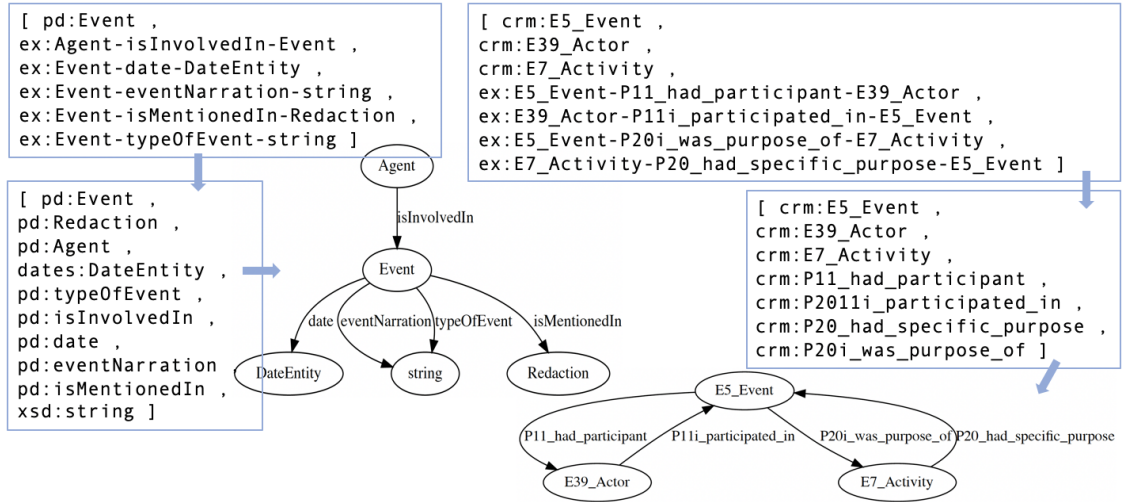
[ pd:Event ,
ex:Agent-isInvolvedIn-Event ,
ex:Event-date-DateEntity ,
ex:Event-eventNarration-string ,
ex:Event-isMentionedIn-Redaction ,
ex:Event-typeOfEvent-string ]

[ pd:Event ,
pd:Redaction ,
pd:Agent ,
dates:DateEntity ,
pd:typeOfEvent ,
pd:isInvolvedIn ,
pd:date ,
pd:eventNarration ,
pd:isMentionedIn ,
xsd:string ]

Agent
isInvolvedIn
Event
date
eventNarration
typeOfEvent
isMentionedIn
DateEntity
string
Redaction

[ crm:E5_Event ,
crm:E39_Actor ,
crm:E7_Activity ,
ex:E5_Event-P11_had_participant-E39_Actor ,
ex:E39_Actor-P11i_participated_in-E5_Event ,
ex:E5_Event-P20i_was_purpose_of-E7_Activity ,
ex:E7_Activity-P20_had_specific_purpose-E5_Event ]

[ crm:E5_Event ,
crm:E39_Actor ,
crm:E7_Activity ,
crm:P11_had_participant ,
crm:P2011i_participated_in ,
crm:P20_had_specific_purpose ,
crm:P20i_was_purpose_of ]

E5_Event
P11_had_participant
P11i_participated_in
P20i_was_purpose_of
P20_had_specific_purpose
E39_Actor
E7_Activity